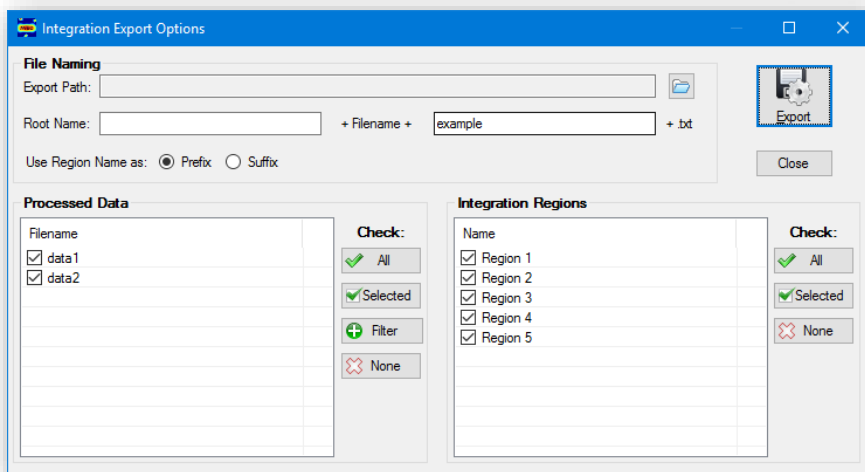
Integration Export Options

File Naming

Export Path:

Root Name: + Filename + example + .txt

Use Region Name as: Prefix Suffix

Export

Close

Processed Data

| Filename |
|---|
| data1 |
| data2 |

Check:

All

Selected

Filter

None

Integration Regions

| Name |
|---|
| Region 1 |
| Region 2 |
| Region 3 |
| Region 4 |
| Region 5 |

Check:

All

Selected

None